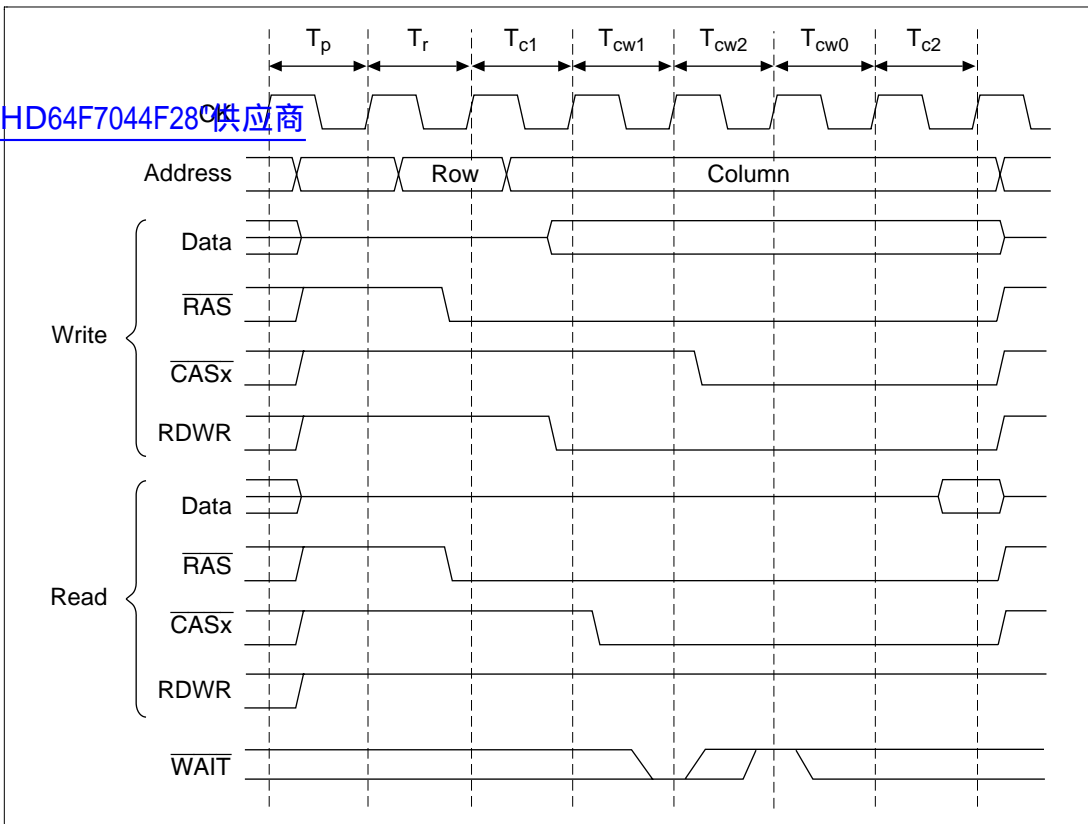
$T_p$ $T_r$ $T_{c1}$ $T_{cw1}$ $T_{cw2}$ $T_{cw0}$ $T_{c2}$

HD64F7044F28供应商

CK

Address

Row

Column

Write

Data

$\overline{RAS}$

$\overline{CASx}$

RDWR

Read

Data

$\overline{RAS}$

$\overline{CASx}$

RDWR

$\overline{WAIT}$